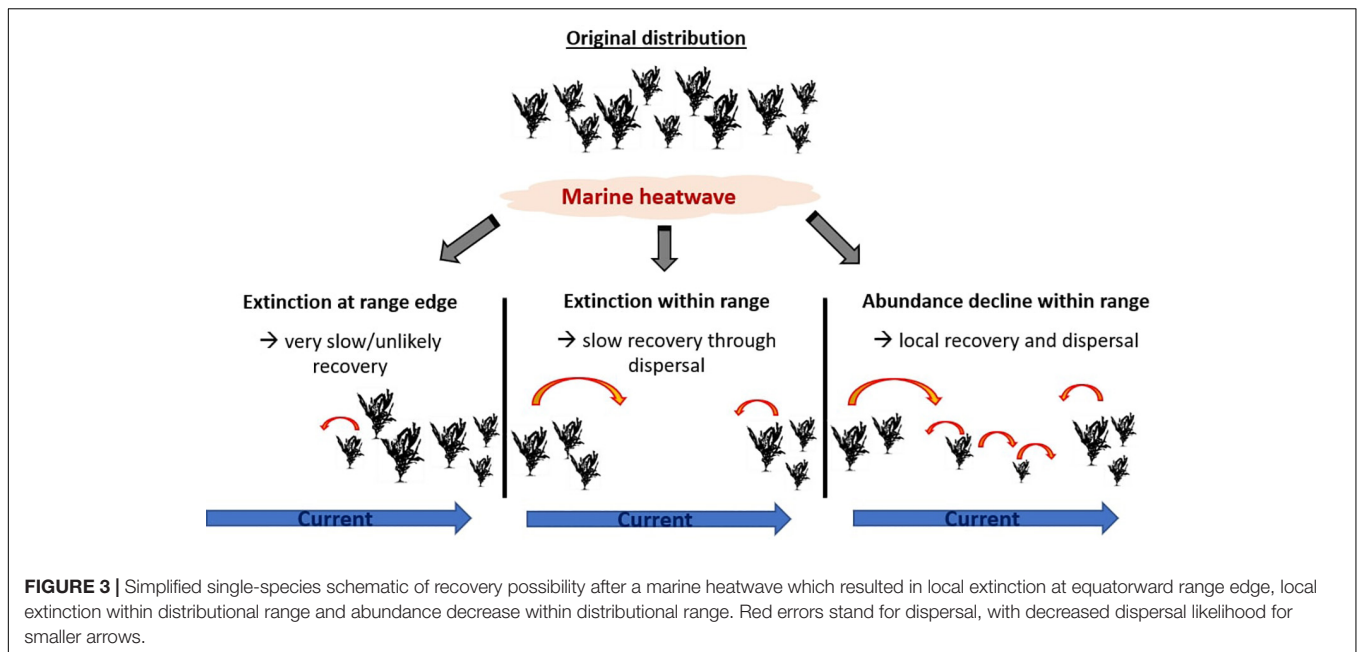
Original distribution

Marine heatwave

Extinction at range edge

→ very slow/unlikely recovery

Extinction within range

→ slow recovery through dispersal

Abundance decline within range

→ local recovery and dispersal

Current

Current

Current

**FIGURE 3 |** Simplified single-species schematic of recovery possibility after a marine heatwave which resulted in local extinction at equatorward range edge, local extinction within distributional range and abundance decrease within distributional range. Red errors stand for dispersal, with decreased dispersal likelihood for smaller arrows.